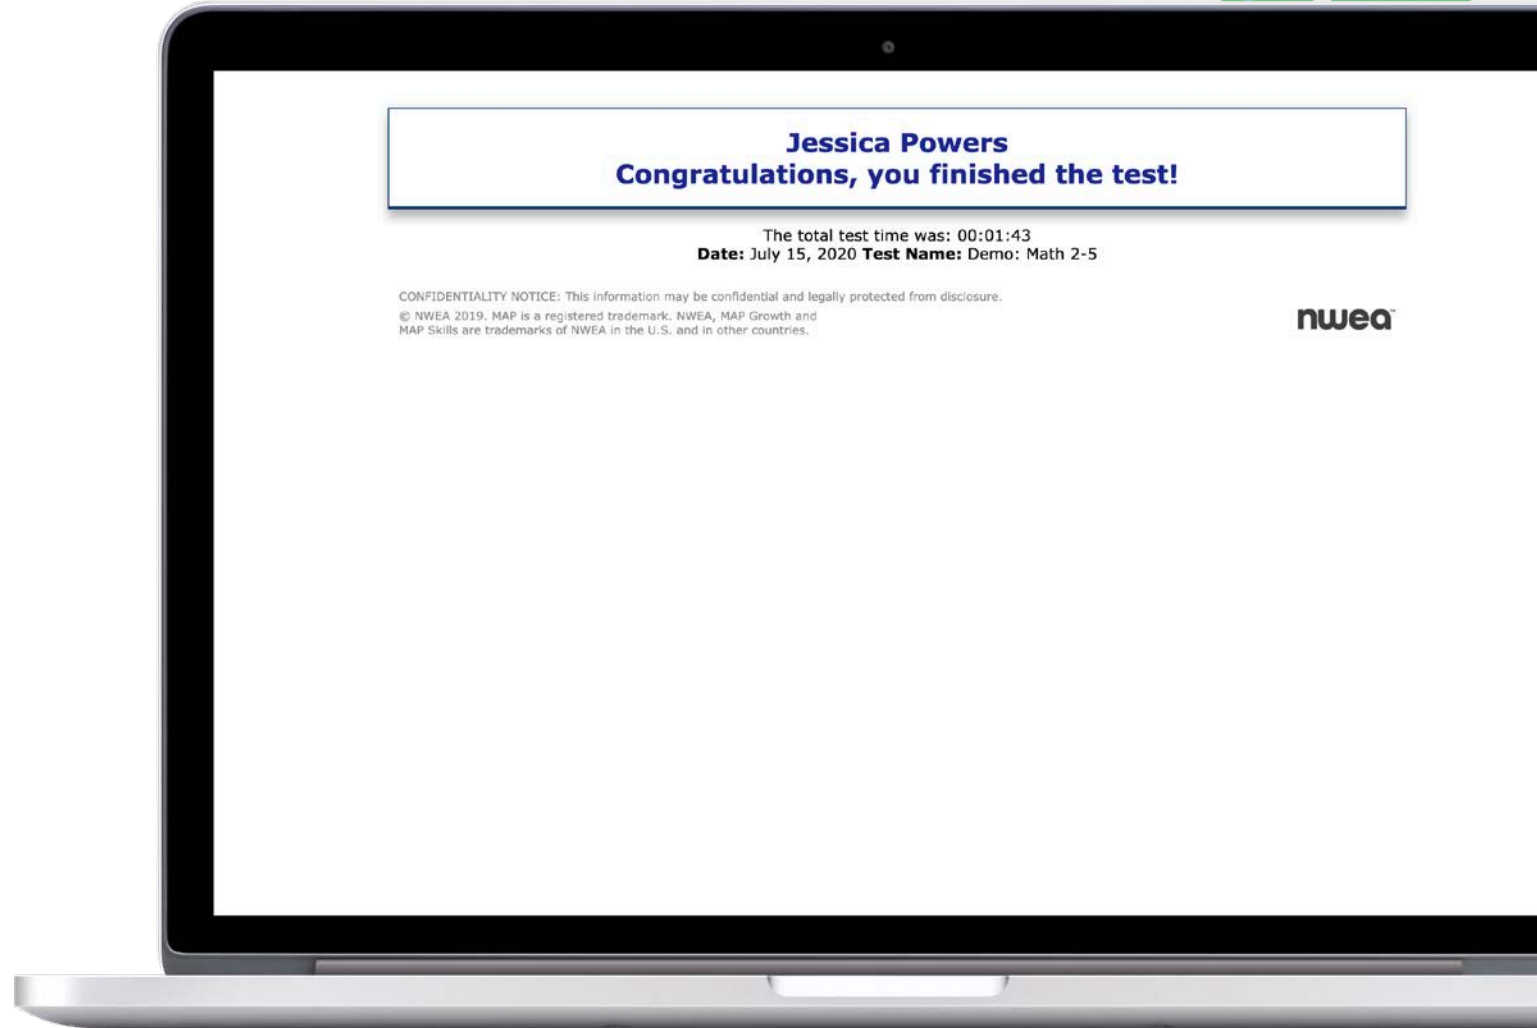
Jessica Powers
Congratulations, you finished the test!

The total test time was: 00:01:43
**Date:** July 15, 2020 **Test Name:** Demo: Math 2-5

CONFIDENTIALITY NOTICE: This information may be confidential and legally protected from disclosure.

© NWEA 2019. MAP is a registered trademark. NWEA, MAP Growth and MAP Skills are trademarks of NWEA in the U.S. and in other countries.

nwea™